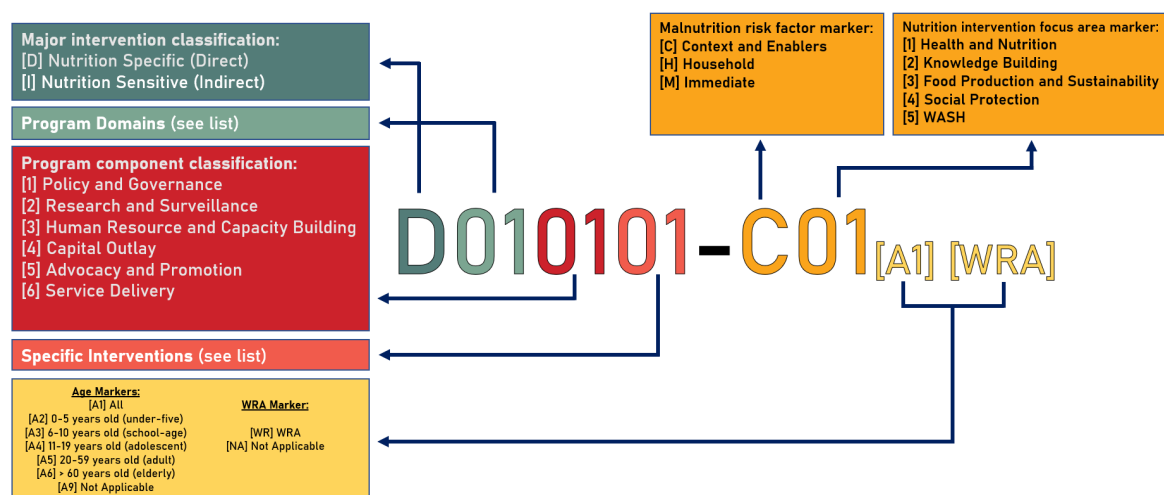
Major intervention classification:
[D] Nutrition Specific (Direct)
[I] Nutrition Sensitive (Indirect)

Program Domains (see list)

Program component classification:
[1] Policy and Governance
[2] Research and Surveillance
[3] Human Resource and Capacity Building
[4] Capital Outlay
[5] Advocacy and Promotion
[6] Service Delivery

Specific Interventions (see list)

Age Markers:
[A1] All
[A2] 0-5 years old (under-five)
[A3] 6-10 years old (school-age)
[A4] 11-19 years old (adolescent)
[A5] 20-59 years old (adult)
[A6] > 60 years old (elderly)
[A9] Not Applicable

WRA Marker:
[WR] WRA
[NA] Not Applicable

Malnutrition risk factor marker:
[C] Context and Enablers
[H] Household
[M] Immediate

Nutrition intervention focus area marker:
[1] Health and Nutrition
[2] Knowledge Building
[3] Food Production and Sustainability
[4] Social Protection
[5] WASH

D010101-C01 [A1] [WRA]